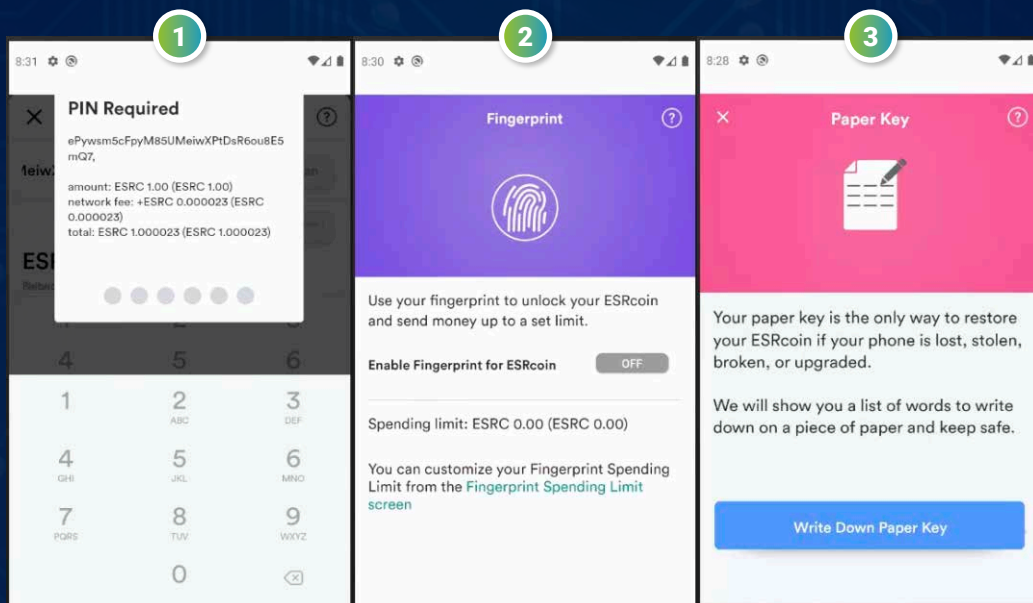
1

8:31

PIN Required

ePywsm5cFpyM85UMeiwXPtDsR6ou8E5mQ7,

amount: ESRC 1.00 (ESRC 1.00)
network fee: +ESRC 0.000023 (ESRC 0.000023)
total: ESRC 1.000023 (ESRC 1.000023)

?

Meiw

ESR

4 5 6

1

2
ABC

3
DEF

4
GHI

5
JKL

6
MNO

7
PQRS

8
TUV

9
WXYZ

0

2

8:30

Fingerprint

?

Use your fingerprint to unlock your ESRcoin and send money up to a set limit.

Enable Fingerprint for ESRcoin

OFF

Spending limit: ESRC 0.00 (ESRC 0.00)

You can customize your Fingerprint Spending Limit from the Fingerprint Spending Limit screen

3

8:28

×

Paper Key

?

Your paper key is the only way to restore your ESRcoin if your phone is lost, stolen, broken, or upgraded.

We will show you a list of words to write down on a piece of paper and keep safe.

Write Down Paper Key